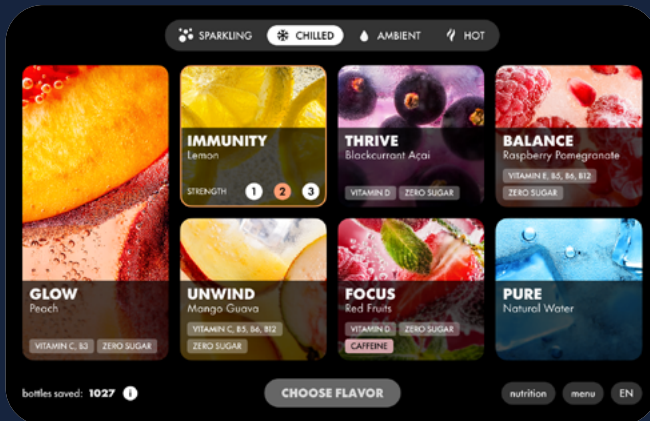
SPARKLING CHILLED AMBIENT HOT

IMMUNITY
Lemon
STRENGTH 1 2 3

THRIVE
Blackcurrant Açai
VITAMIN D ZERO SUGAR

BALANCE
Raspberry Pomegranate
VITAMIN E, B5, B6, B12
ZERO SUGAR

GLOW
Peach
VITAMIN C, B3 ZERO SUGAR

UNWIND
Mango Guava
VITAMIN C, B5, B6, B12
ZERO SUGAR

FOCUS
Red Fruits
VITAMIN D ZERO SUGAR
CAFFEINE

PURE
Natural Water

bottles saved: 1027

CHOOSE FLAVOR

nutrition menu EN